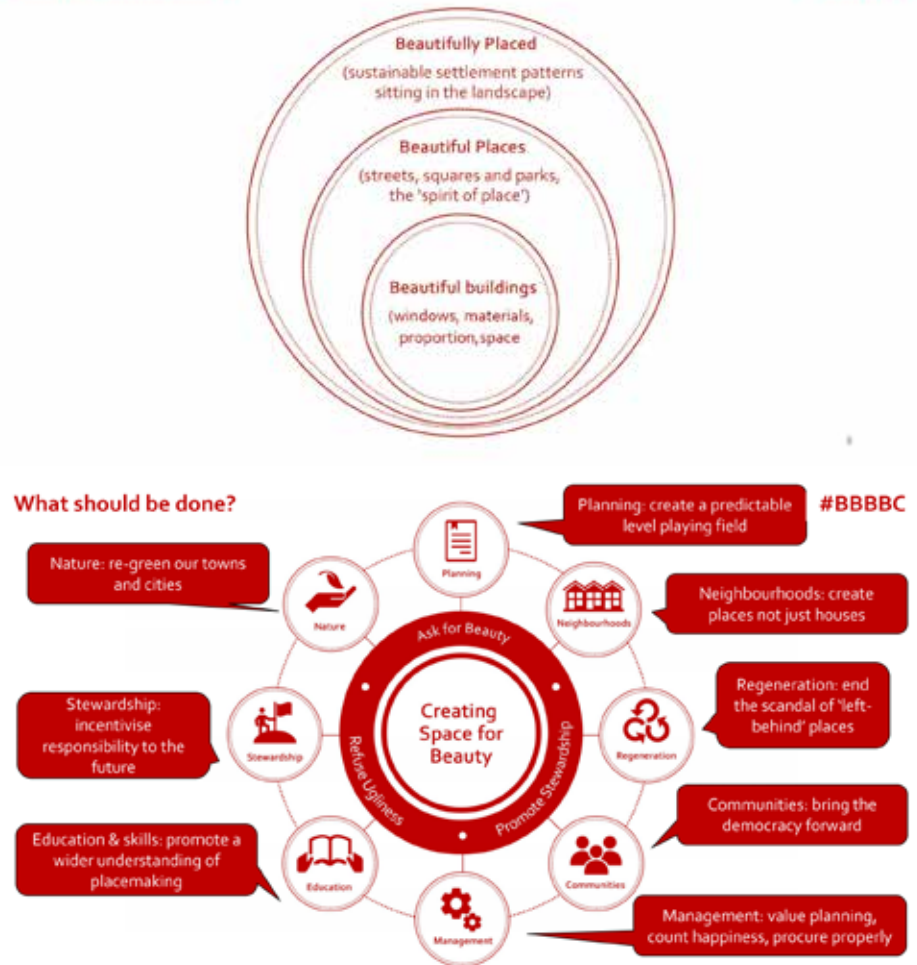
Beautifully Placed
(sustainable settlement patterns sitting in the landscape)

Beautiful Places
(streets, squares and parks, the 'spirit of place')

Beautiful buildings
(windows, materials, proportion, space

What should be done?

#BBBBC

Planning: create a predictable level playing field

Nature: re-green our towns and cities

Neighbourhoods: create places not just houses

Regeneration: end the scandal of 'left-behind' places

Stewardship: incentivise responsibility to the future

Communities: bring the democracy forward

Education & skills: promote a wider understanding of placemaking

Management: value planning, count happiness, procure properly

Planning

Nature

Neighbourhoods

Stewardship

Regeneration

Education

Communities

Management

Ask for Beauty

Refuse Ugliness

Promote Stewardship

Creating Space for Beauty